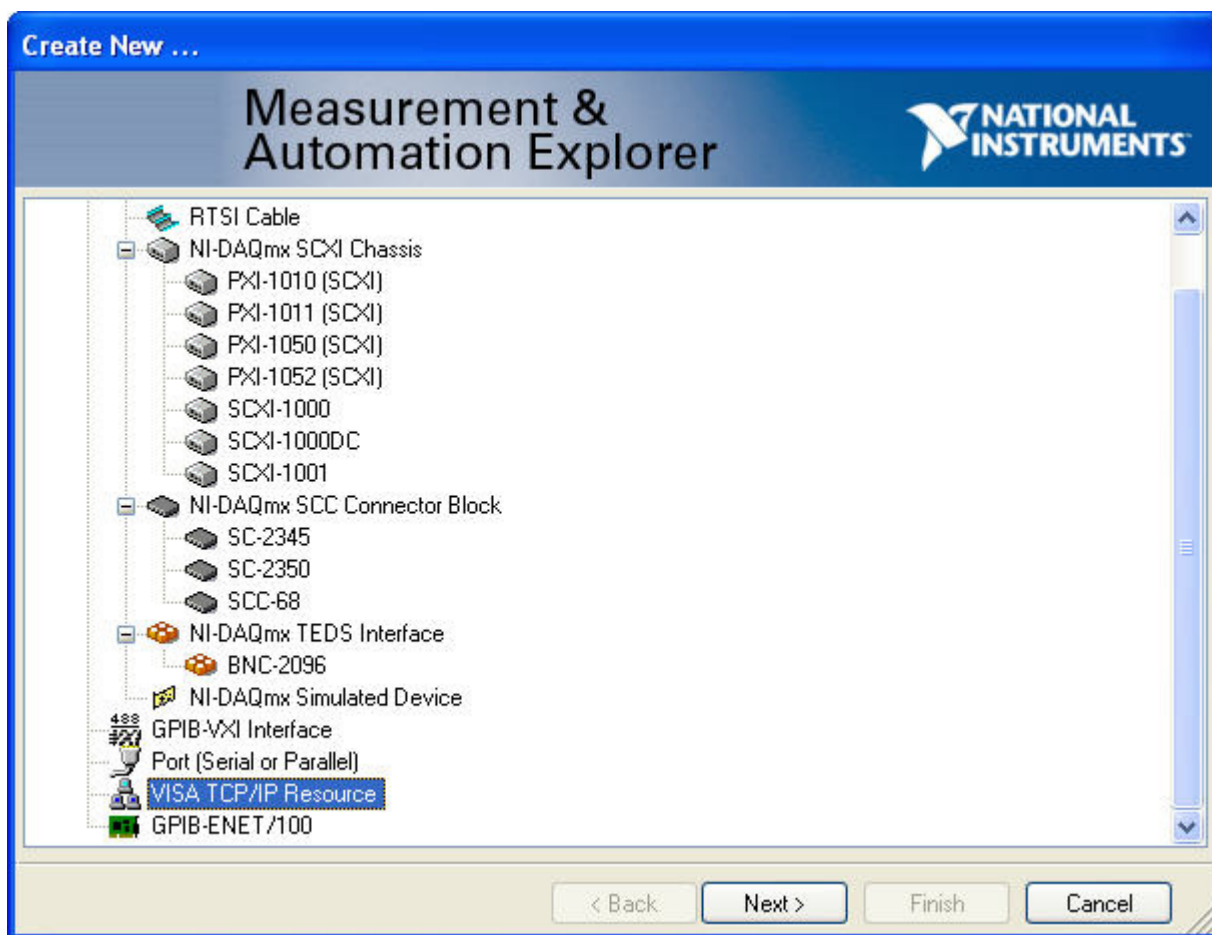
Create New ...

Measurement & Automation Explorer

NATIONAL INSTRUMENTS

RTSI Cable
NI-DAQmx SCXI Chassis
PXI-1010 (SCXI)
PXI-1011 (SCXI)
PXI-1050 (SCXI)
PXI-1052 (SCXI)
SCXI-1000
SCXI-1000DC
SCXI-1001
NI-DAQmx SCC Connector Block
SC-2345
SC-2350
SCC-68
NI-DAQmx TEDS Interface
BNC-2096
NI-DAQmx Simulated Device
GPIB-VXI Interface
Port (Serial or Parallel)
VISA TCP/IP Resource
GPIB-ENET/100

< Back
Next >
Finish
Cancel